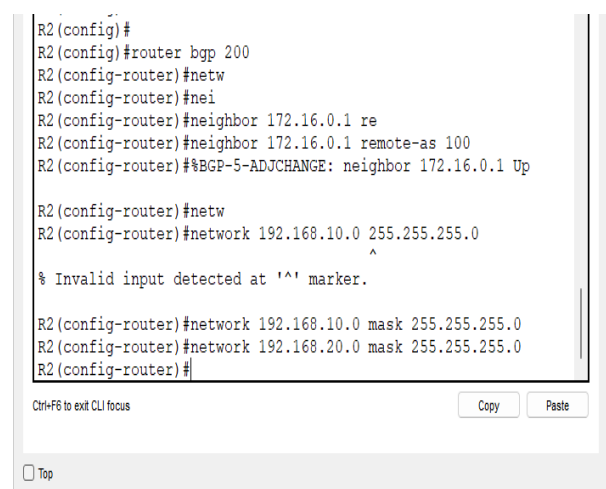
R2(config)#
R2(config)#router bgp 200
R2(config-router)#netw
R2(config-router)#nei
R2(config-router)#neighbor 172.16.0.1 re
R2(config-router)#neighbor 172.16.0.1 remote-as 100
R2(config-router)#%BGP-5-ADJCHANGE: neighbor 172.16.0.1 Up

R2(config-router)#netw
R2(config-router)#network 192.168.10.0 255.255.255.0
^
% Invalid input detected at '^' marker.

R2(config-router)#network 192.168.10.0 mask 255.255.255.0
R2(config-router)#network 192.168.20.0 mask 255.255.255.0
R2(config-router)#

Ctrl+F6 to exit CLI focus

Copy

Paste

Top